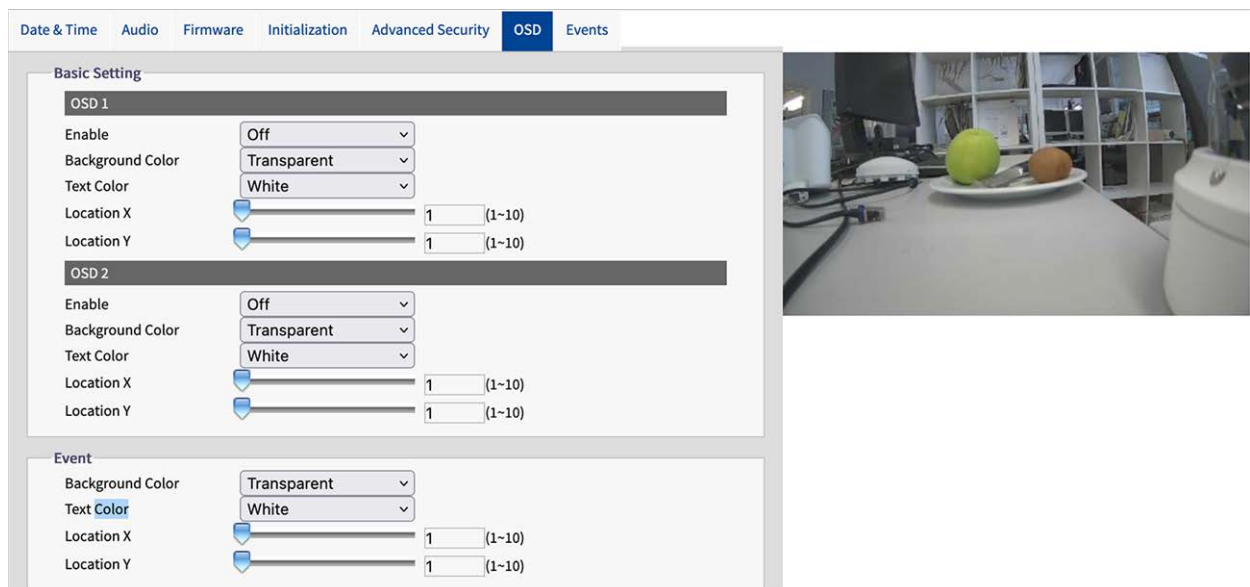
Date & Time Audio Firmware Initialization Advanced Security OSD Events

Basic Setting

OSD 1

| | | |
|---|---|---|
| Enable | Off | |
| Background Color | Transparent | |
| Text Color | White | |
| Location X | 1 | (1~10) |
| Location Y | 1 | (1~10) |

OSD 2

| | | |
|---|---|---|
| Enable | Off | |
| Background Color | Transparent | |
| Text Color | White | |
| Location X | 1 | (1~10) |
| Location Y | 1 | (1~10) |

Event

| | | |
|---|---|---|
| Background Color | Transparent | |
| Text Color | White | |
| Location X | 1 | (1~10) |
| Location Y | 1 | (1~10) |